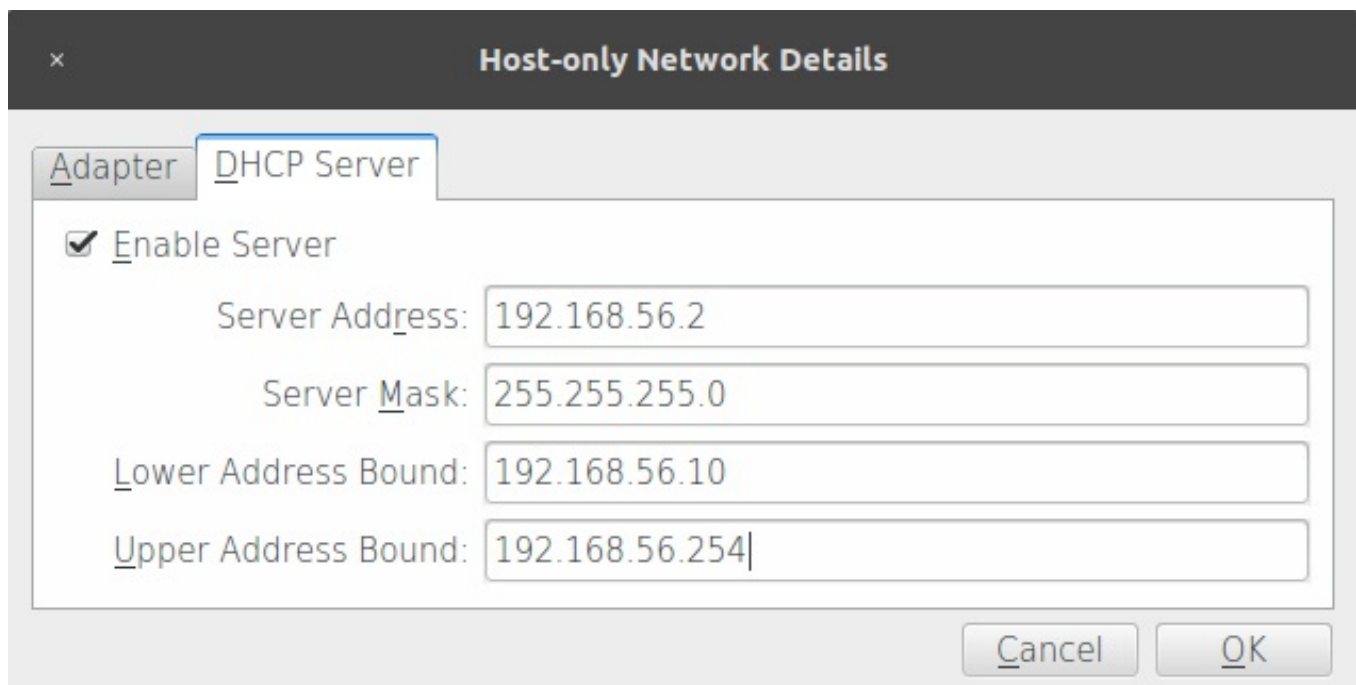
×
Host-only Network Details

Adapter
DHCP Server

Enable Server

Server Address: 192.168.56.2

Server Mask: 255.255.255.0

Lower Address Bound: 192.168.56.10

Upper Address Bound: 192.168.56.254

Cancel
OK